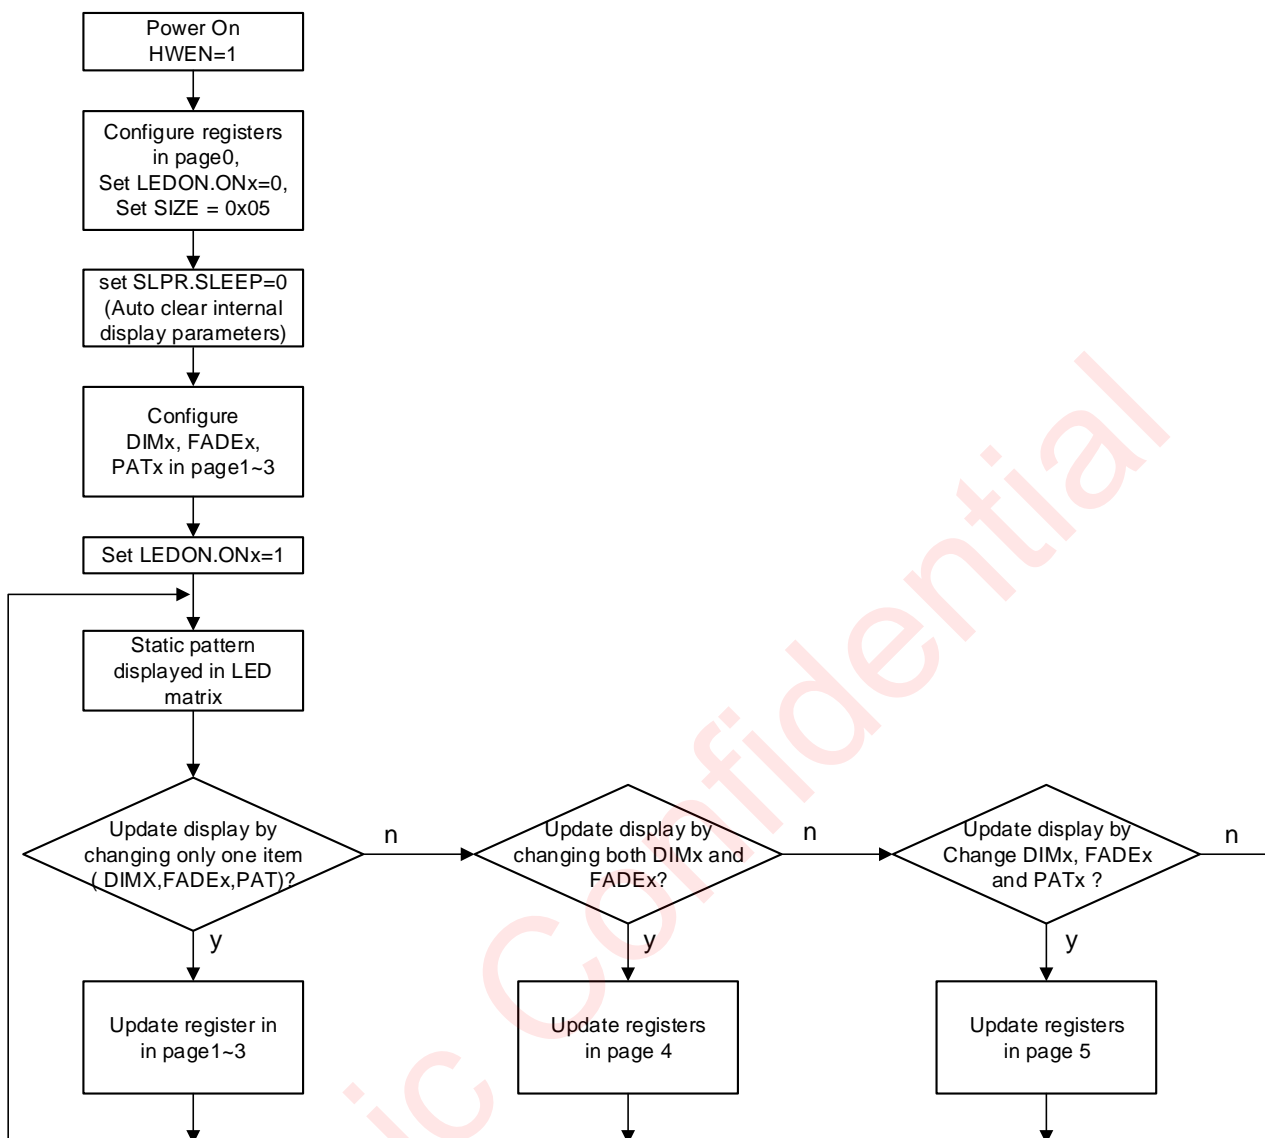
Power On
HWEN=1

Configure registers in page0, Set LEDON.ONx=0, Set SIZE = 0x05

set SLPR.SLEEP=0 (Auto clear internal display parameters)

Configure DIMx, FADEx, PATx in page1~3

Set LEDON.ONx=1

Static pattern displayed in LED matrix

Update display by changing only one item ( DIMX,FADEx,PAT)?

n

Update display by changing both DIMx and FADEx?

n

Update display by Change DIMx, FADEx and PATx ?

n

y

y

y

Update register in in page1~3

Update registers in page 4

Update registers in page 5

ic Confidential